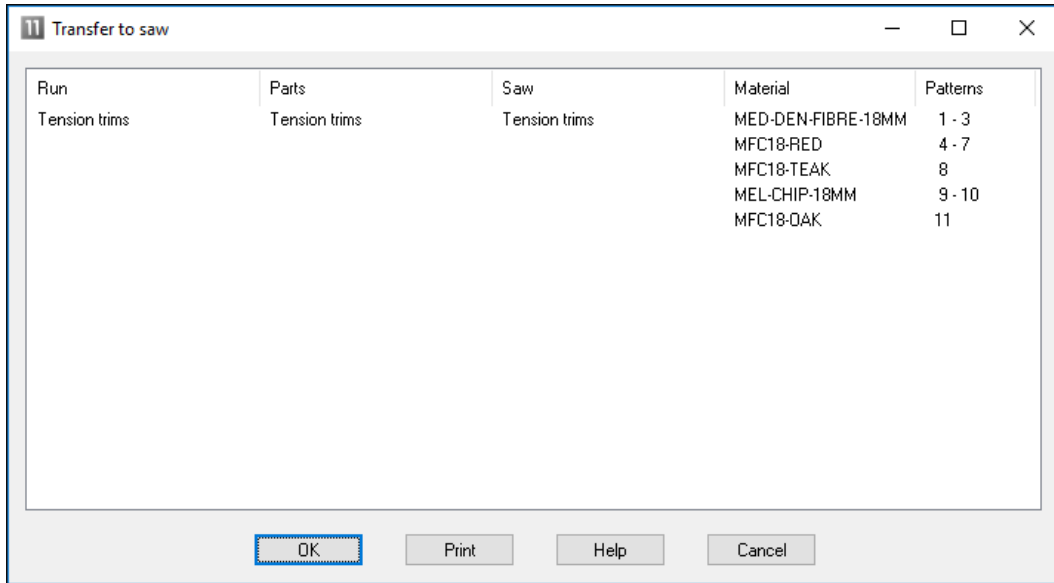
11 Transfer to saw

| Run | Parts | Saw | Material | Patterns |
|---|---|---|---|---|
| Tension trims | Tension trims | Tension trims | MED-DEN-FIBRE-18MM | 1 - 3 |
| | | | MFC18-RED | 4 - 7 |
| | | | MFC18-TEAK | 8 |
| | | | MEL-CHIP-18MM | 9 - 10 |
| | | | MFC18-OAK | 11 |

OK Print Help Cancel